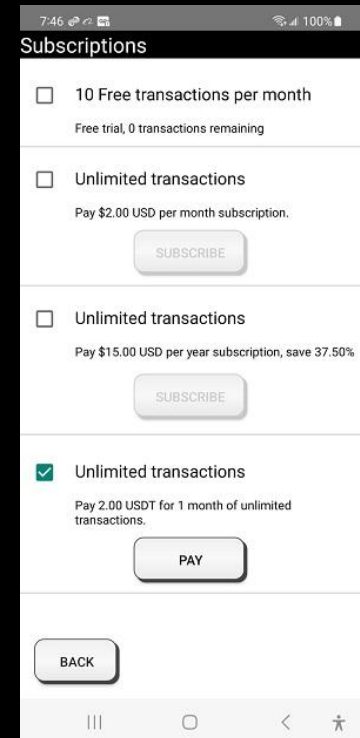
7:46 100%

Subscriptions

10 Free transactions per month

Free trial, 0 transactions remaining

Unlimited transactions

Pay $2.00 USD per month subscription.

SUBSCRIBE

Unlimited transactions

Pay $15.00 USD per year subscription, save 37.50%

SUBSCRIBE

Unlimited transactions

Pay 2.00 USDT for 1 month of unlimited transactions.

PAY

BACK